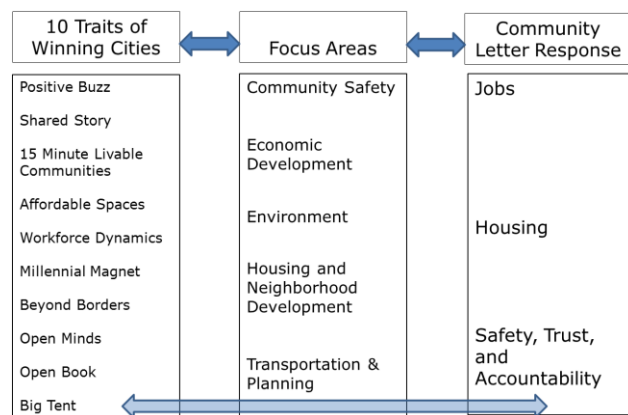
10 Traits of Winning Cities

Focus Areas

Community Letter Response

Positive Buzz

Shared Story

15 Minute Livable Communities

Affordable Spaces

Workforce Dynamics

Millennial Magnet

Beyond Borders

Open Minds

Open Book

Big Tent

Community Safety

Economic Development

Environment

Housing and Neighborhood Development

Transportation & Planning

Jobs

Housing

Safety, Trust, and Accountability